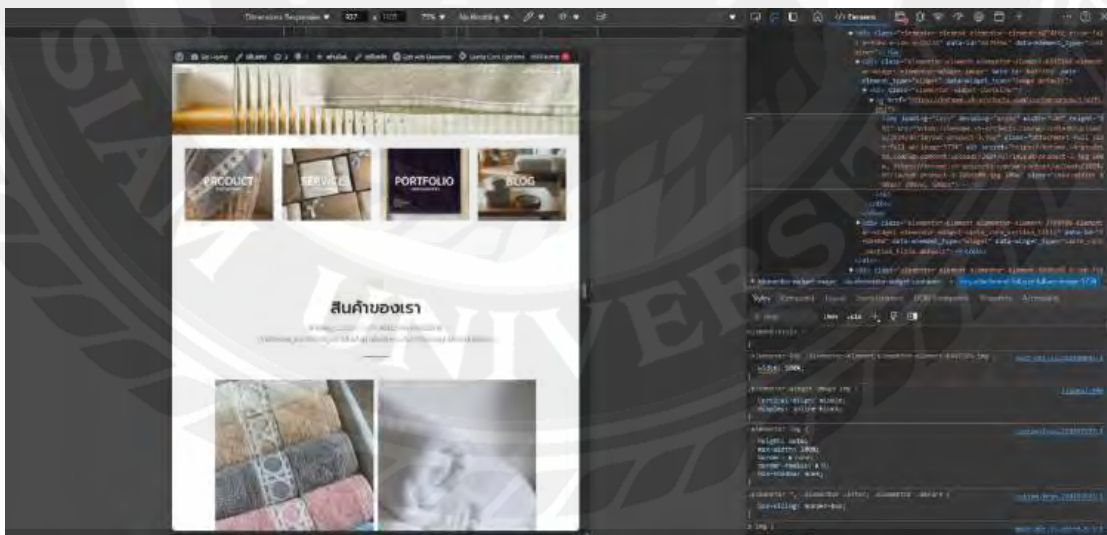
Dimensions: Responsive ▼ 827 x 1125 77% ▼ No throttling ▼

Elements

PRODUCT

SERVICES

PORTFOLIO

BLOG

สินค้าของเรา

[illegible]

Styles Computed Layout Event Listeners DOM Breakpoints Properties Accessibility

element.style {
}

.elementor-72 .elementor-element.elementor-element-8347396 img {
width: 100%;
}

.elementor-widget-image img {
vertical-align: middle;
display: inline-block;
}

.elementor img {
height: auto;
max-width: 100%;
border: none;
border-radius: 0;
box-shadow: none;
}

.elementor *, .elementor :after, .elementor :before {
box-sizing: border-box;
}

img {